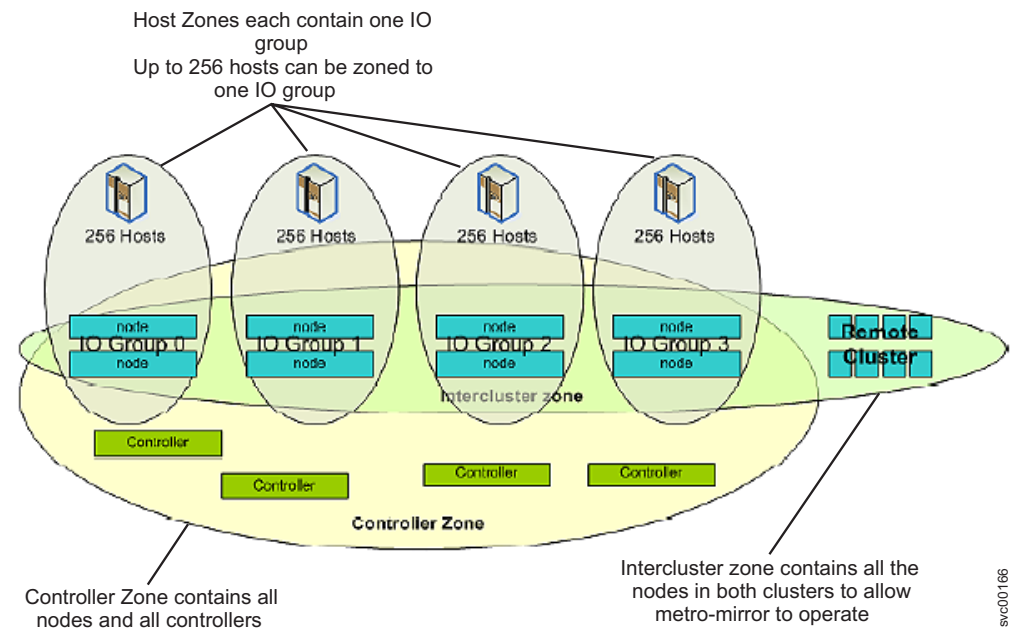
Host Zones each contain one IO group
Up to 256 hosts can be zoned to one IO group

256 Hosts
256 Hosts
256 Hosts
256 Hosts

node
IO Group 0
node

node
IO Group 1
node

node
IO Group 2
node

node
IO Group 3
node

Remote Cluster

Intercluster zone

Controller
Controller
Controller
Controller

Controller Zone

Controller Zone contains all nodes and all controllers

Intercluster zone contains all the nodes in both clusters to allow metro-mirror to operate

svc00166